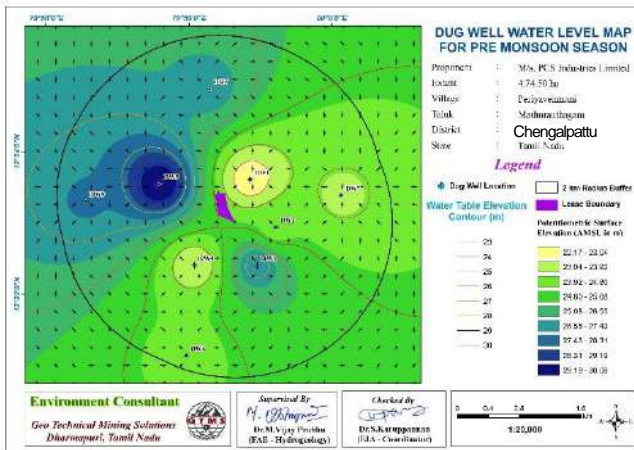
DUG WELL WATER LEVEL MAP FOR PRE MONSOON SEASON

Proponent : M/s. PCS Industries Limited
Extent : 4.74.50 ha
Village : Pediyavanmalai
Taluk : Madhuranthagam
District : Chengalpattu
State : Tamil Nadu

Legend

Dug Well Location
2 km Radius Buffer
Lease Boundary

Water Table Elevation Contour (m)
23
24
25
26
27
28
29
30

Potentiometric Surface Elevation (AMSL in m)
22.17 - 23.04
23.04 - 23.92
23.92 - 24.80
24.80 - 25.68
25.68 - 26.55
26.55 - 27.43
27.43 - 28.31
28.31 - 29.19
29.19 - 30.06

DW02
DW03
DW04
DW01
DW05
DW06
DW07
DW08
DW09

Environment Consultant
Geo Technical Mining Solutions
Dharmapuri, Tamil Nadu

Supervised By
Dr.M.Vijay Prabhu
(FAE - Hydrogeology)

Checked By
Dr.S.Karuppannan
(EIA - Coordinator)

0 0.4 0.8 1.6
Km
1:20,000

N